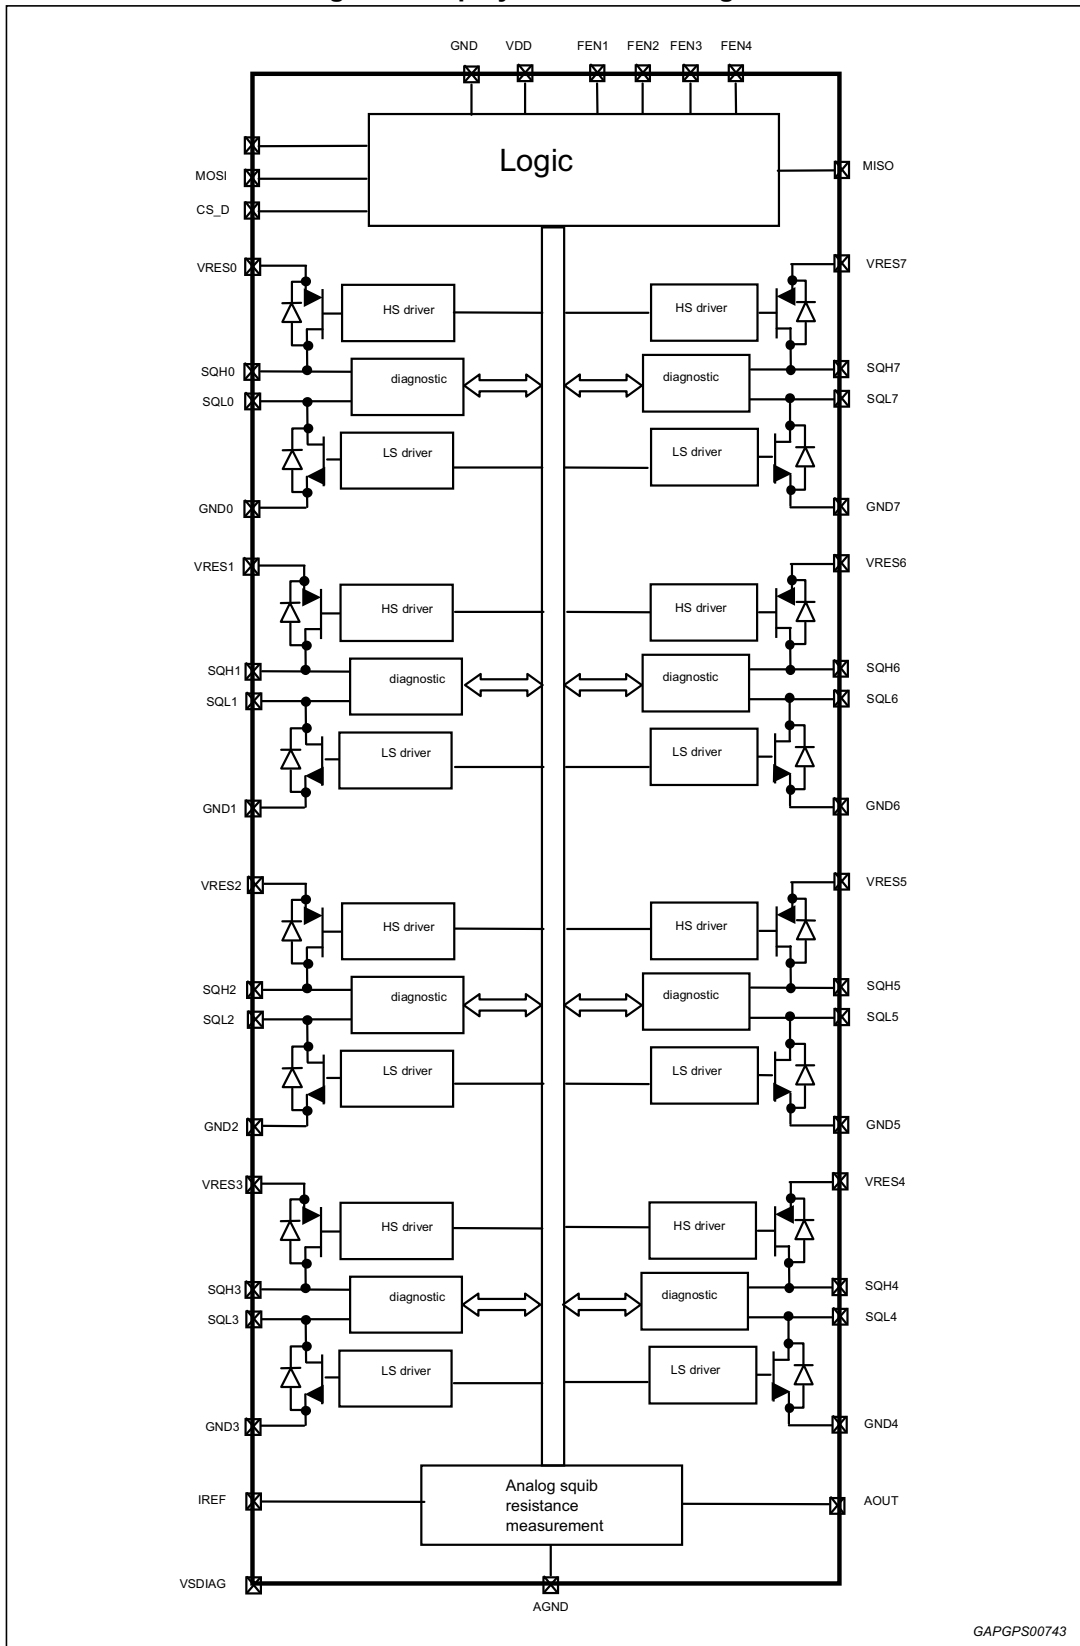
GND VDD FEN1 FEN2 FEN3 FEN4

Logic

MOSI
CS_D
MISO

VRES0
HS driver
SQH0
diagnostic
SQL0
LS driver
GND0

VRES7
HS driver
SQH7
diagnostic
SQL7
LS driver
GND7

VRES1
HS driver
SQH1
diagnostic
SQL1
LS driver
GND1

VRES6
HS driver
SQH6
diagnostic
SQL6
LS driver
GND6

VRES2
HS driver
SQH2
diagnostic
SQL2
LS driver
GND2

VRES5
HS driver
SQH5
diagnostic
SQL5
LS driver
GND5

VRES3
HS driver
SQH3
diagnostic
SQL3
LS driver
GND3

VRES4
HS driver
SQH4
diagnostic
SQL4
LS driver
GND4

IREF
Analog squib resistance measurement
AOUT

VSDIAG
AGND

GAPGPS00743